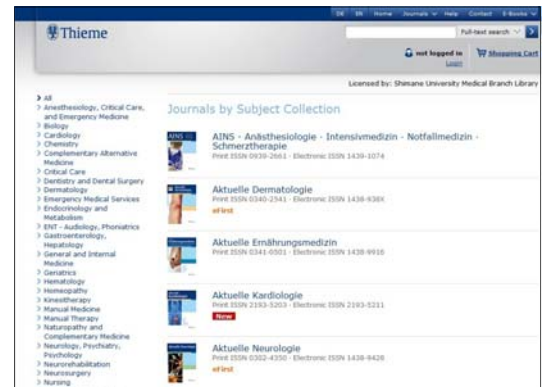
DE EN Home Journals Help Contact E-Books

Thieme

Full-text search

not logged in
Login

Shopping Cart

Licensed by: Shimane University Medical Branch Library

> All
> Anesthesiology, Critical Care, and Emergency Medicine
> Biology
> Cardiology
> Chemistry
> Complementary Alternative Medicine
> Critical Care
> Dentistry and Dental Surgery
> Dermatology
> Emergency Medical Services
> Endocrinology and Metabolism
> ENT - Audiology, Phoniatrics
> Gastroenterology, Hepatology
> General and Internal Medicine
> Geriatrics
> Hematology
> Homeopathy
> Kinesitherapy
> Manual Medicine
> Manual Therapy
> Naturopathy and Complementary Medicine
> Neurology, Psychiatry, Psychology
> Neurorehabilitation
> Neurosurgery
> Nursing

Journals by Subject Collection

AINS - Anästhesiologie - Intensivmedizin - Notfallmedizin - Schmerztherapie
Print ISSN 0939-2661 · Electronic ISSN 1439-1074

Aktuelle Dermatologie
Print ISSN 0340-2541 · Electronic ISSN 1438-938X
eFirst

Aktuelle Ernährungsmedizin
Print ISSN 0341-0501 · Electronic ISSN 1438-9916

Aktuelle Kardiologie
Print ISSN 2193-5203 · Electronic ISSN 2193-5211
New

Aktuelle Neurologie
Print ISSN 0302-4350 · Electronic ISSN 1438-9428
eFirst